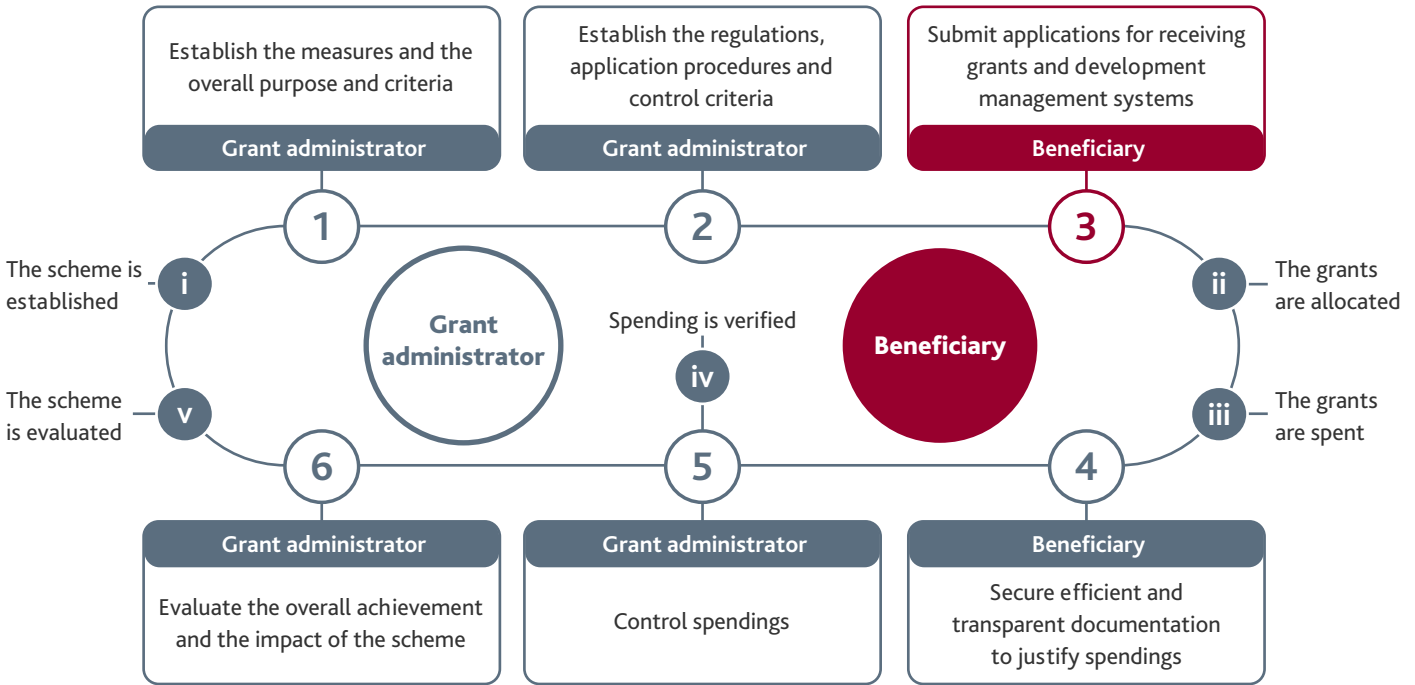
Establish the measures and the overall purpose and criteria

Grant administrator

Establish the regulations, application procedures and control criteria

Grant administrator

Submit applications for receiving grants and development management systems

Beneficiary

1

2

3

The scheme is established

i

ii

The grants are allocated

Grant administrator

Spending is verified

iv

Beneficiary

The scheme is evaluated

v

iii

The grants are spent

6

5

4

Grant administrator

Evaluate the overall achievement and the impact of the scheme

Grant administrator

Control spendings

Beneficiary

Secure efficient and transparent documentation to justify spendings